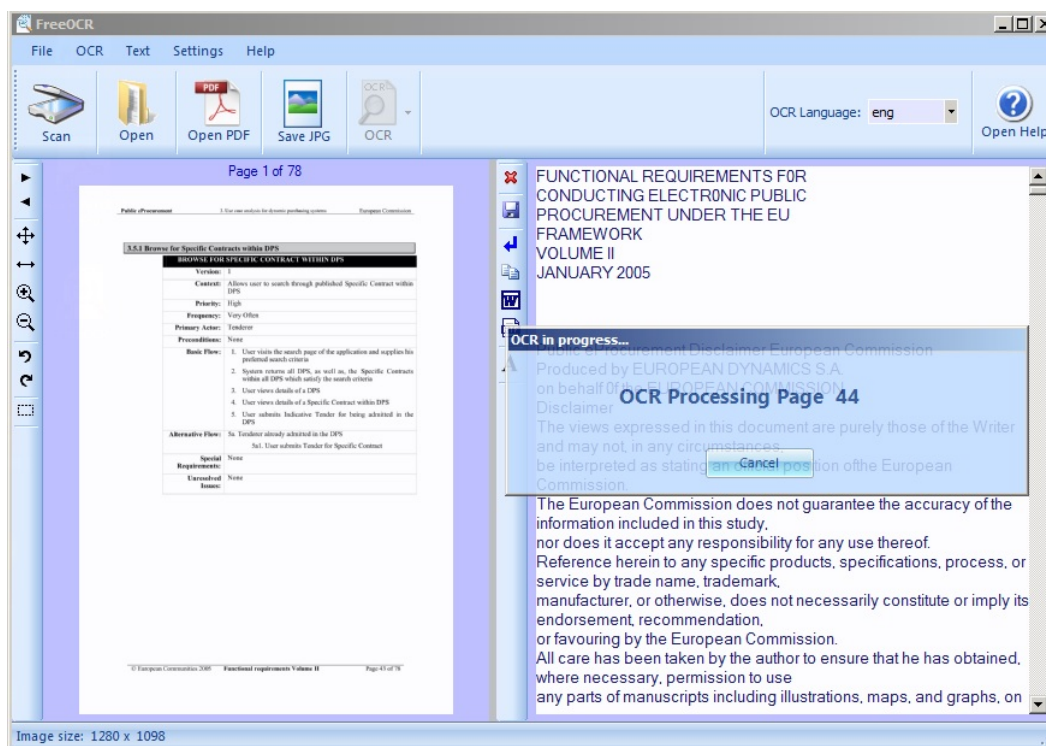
FreeOCR

File OCR Text Settings Help

Scan Open Open PDF Save JPG OCR

OCR Language: eng

Open Help

Page 1 of 78

Public eProcurement 3. Use case analysis for dynamic purchasing systems European Commission

3.5.1 Browse for Specific Contracts within DPS

| BROWSE FOR SPECIFIC CONTRACT WITHIN DPS | |
|---|---|
| Version: | 1 |
| Context: | Allows user to search through published Specific Contract within DPS |
| Priority: | High |
| Frequency: | Very Often |
| Primary Actor: | Tenderer |
| Preconditions: | None |
| Basic Flow: | 1. User visits the search page of the application and supplies his preferred search criteria 2. System returns all DPS, as well as, the Specific Contracts within all DPS which satisfy the search criteria 3. User views details of a DPS 4. User views details of a Specific Contract within DPS 5. User submits Indicative Tender for being admitted in the DPS |
| Alternative Flow: | 5a. Tenderer already admitted in the DPS 5a1. User submits Tender for Specific Contract |
| Special Requirements: | None |
| Unresolved Issues: | None |

© European Communities 2005 Functional requirements Volume II Page 43 of 78

FUNCTIONAL REQUIREMENTS F0R CONDUCTING ELECTR0NIC PUBLIC PROCUREMENT UNDER THE EU FRAMEWORK
VOLUME II
JANUARY 2005

Public eProcurement Disclaimer European Commission
Produced by EUROPEAN DYNAMICS S.A.
on behalf 0f the EUROPEAN COMMISSION
Disclaimer
The views expressed in this document are purely those of the Writer and may not, in any circumstances,
be interpreted as stating an official position ofthe European Commission.

OCR in progress...
OCR Processing Page 44
Cancel

The European Commission does not guarantee the accuracy of the information included in this study,
nor does it accept any responsibility for any use thereof.
Reference herein to any specific products, specifications, process, or service by trade name, trademark,
manufacturer, or otherwise, does not necessarily constitute or imply its endorsement, recommendation,
or favouring by the European Commission.
All care has been taken by the author to ensure that he has obtained, where necessary, permission to use
any parts of manuscripts including illustrations, maps, and graphs, on

Image size: 1280 x 1098